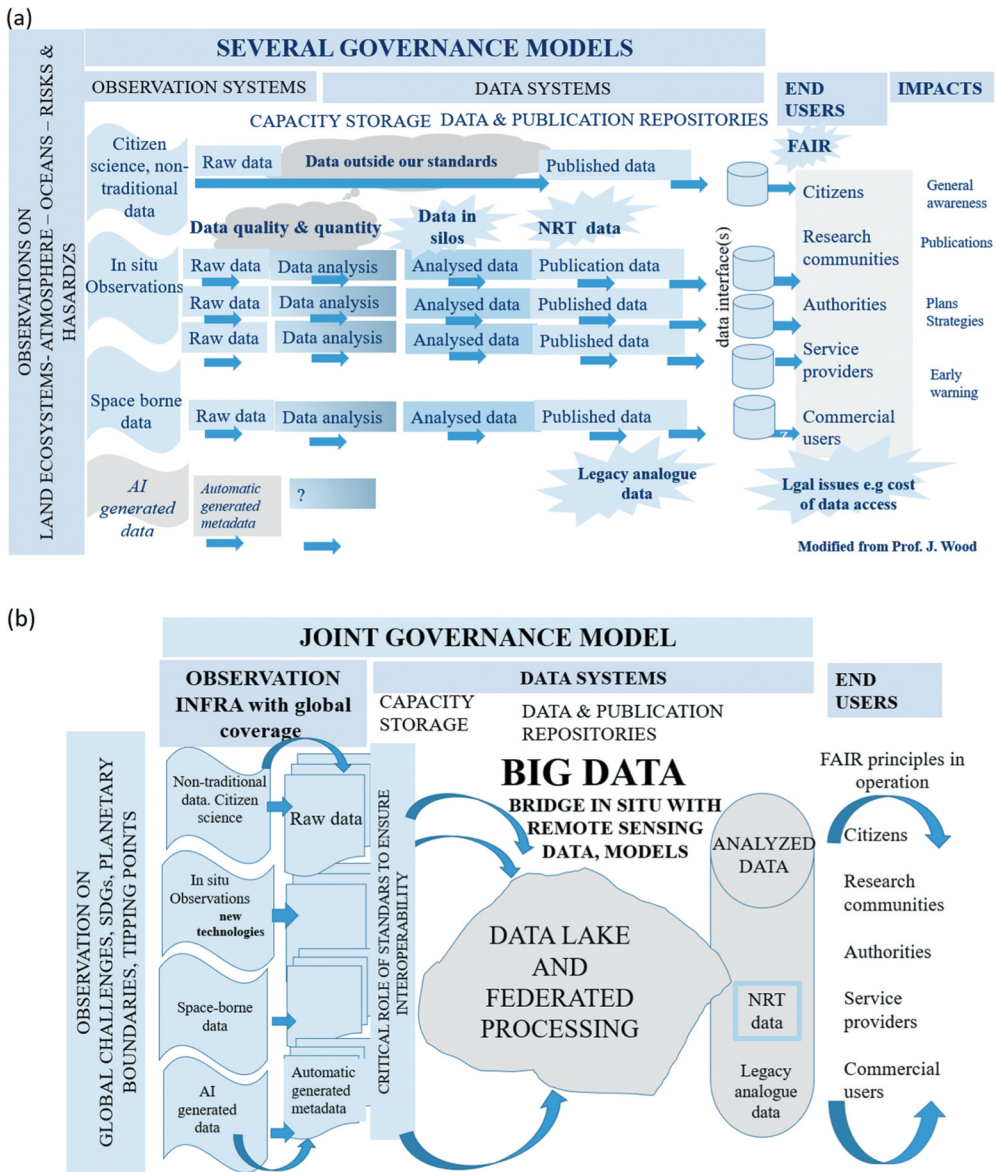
(a)

SEVERAL GOVERNANCE MODELS

OBSERVATIONS ON LAND ECOSYSTEMS- ATMOSPHERE – OCEANS – RISKS & HASARDZS

OBSERVATION SYSTEMS

DATA SYSTEMS

END USERS

IMPACTS

CAPACITY STORAGE DATA & PUBLICATION REPOSITORIES

FAIR

Citizen science, non-traditional data

Raw data

Data outside our standards

Published data

Citizens

General awareness

Data quality & quantity

Data in silos

NRT data

In situ Observations

Raw data | Data analysis | Analysed data | Publication data

Raw data | Data analysis | Analysed data | Published data

Raw data | Data analysis | Analysed data | Published data

data interface(s)

Research communities

Publications

Authorities

Plans Strategies

Service providers

Early warning

Space borne data

Raw data | Data analysis | Analysed data | Published data

Commercial users

Legacy analogue data

AI generated data

Automatic generated metadata

?

Lgal issues e.g cost of data access

Modified from Prof. J. Wood

(b)

JOINT GOVERNANCE MODEL

OBSERVATION INFRA with global coverage

DATA SYSTEMS

END USERS

CAPACITY STORAGE

DATA & PUBLICATION REPOSITORIES

OBSERVATION ON GLOBAL CHALLENGES, SDGs, PLANETARY BOUNDARIES, TIPPING POINTS

Non-traditional data. Citizen science

Raw data

In situ Observations new technologies

Space-borne data

AI generated data

Automatic generated metadata

CRITICAL ROLE OF STANDARDS TO ENSURE INTEROPERABILITY

BIG DATA

BRIDGE IN SITU WITH REMOTE SENSING DATA, MODELS

DATA LAKE AND FEDERATED PROCESSING

ANALYZED DATA

NRT data

Legacy analogue data

FAIR principles in operation

Citizens

Research communities

Authorities

Service providers

Commercial users